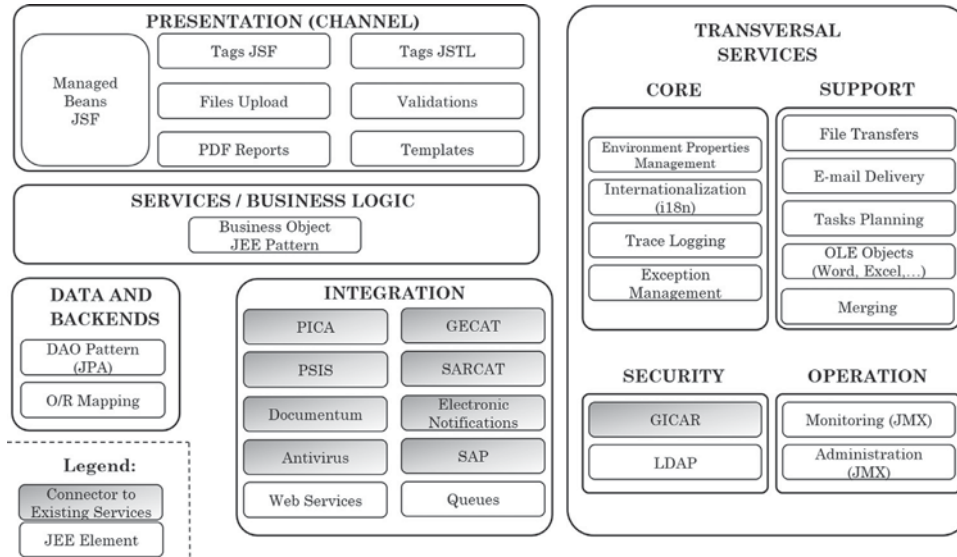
PRESENTATION (CHANNEL)

Managed Beans JSF

Tags JSF

Tags JSTL

Files Upload

Validations

PDF Reports

Templates

SERVICES / BUSINESS LOGIC

Business Object JEE Pattern

DATA AND BACKENDS

DAO Pattern (JPA)

O/R Mapping

INTEGRATION

PICA

GECAT

PSIS

SARCAT

Documentum

Electronic Notifications

Antivirus

SAP

Web Services

Queues

Legend:

Connector to Existing Services

JEE Element

TRANSVERSAL SERVICES

CORE

Environment Properties Management

Internationalization (i18n)

Trace Logging

Exception Management

SUPPORT

File Transfers

E-mail Delivery

Tasks Planning

OLE Objects (Word, Excel,...)

Merging

SECURITY

GICAR

LDAP

OPERATION

Monitoring (JMX)

Administration (JMX)